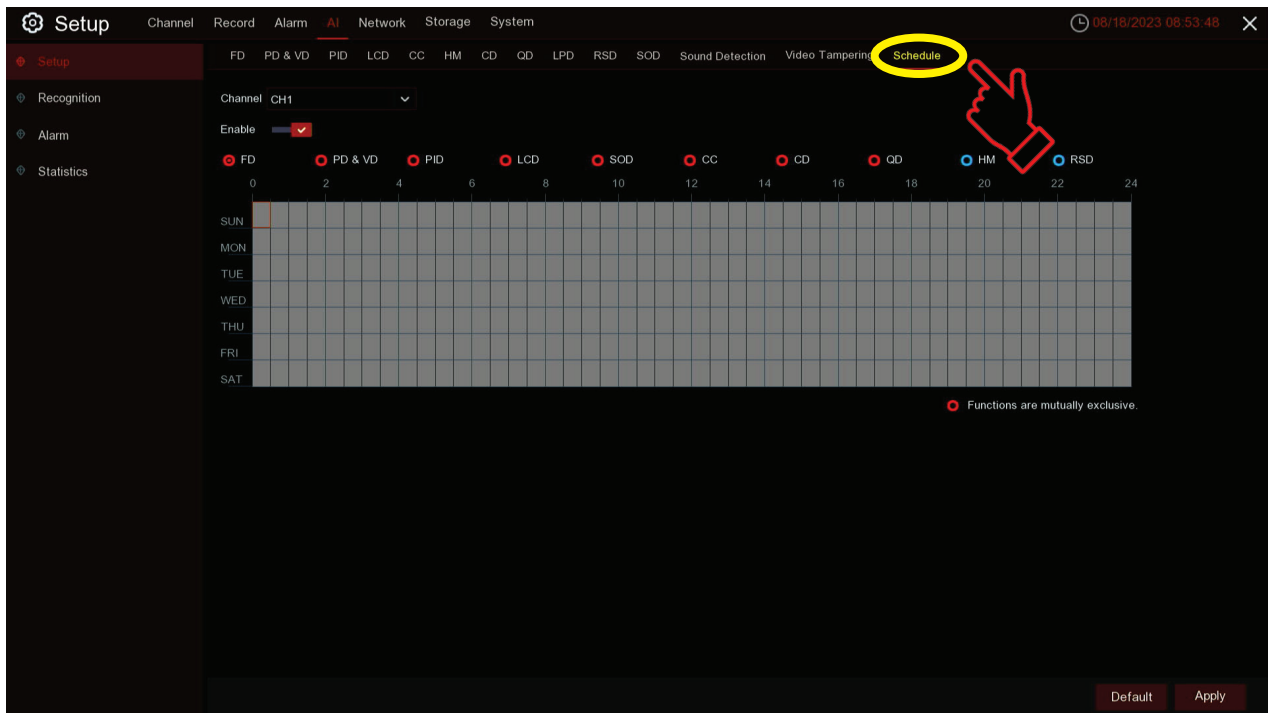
Setup Channel Record Alarm AI Network Storage System 08/18/2023 08:53:48

Setup
Recognition
Alarm
Statistics

FD PD & VD PID LCD CC HM CD QD LPD RSD SOD Sound Detection Video Tampering Schedule

Channel CH1

Enable

FD PD & VD PID LCD SOD CC CD QD HM RSD

0 2 4 6 8 10 12 14 16 18 20 22 24

SUN
MON
TUE
WED
THU
FRI
SAT

Functions are mutually exclusive.

Default Apply